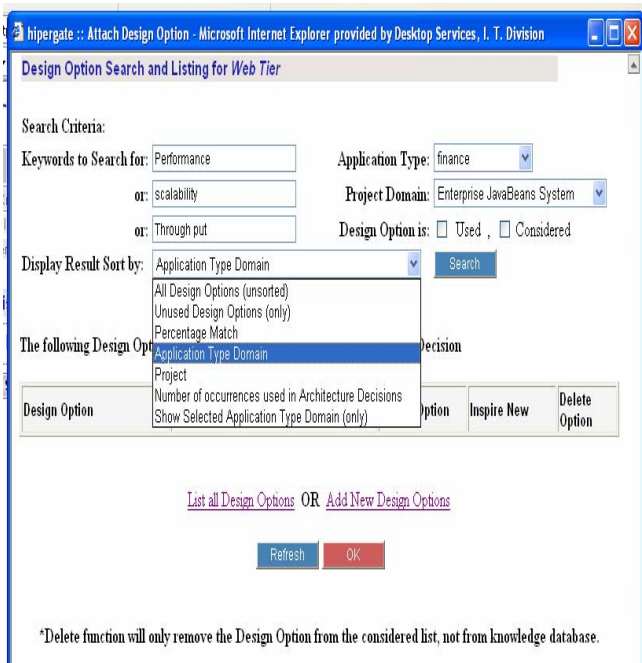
hipergate :: Attach Design Option - Microsoft Internet Explorer provided by Desktop Services, I. T. Division

Design Option Search and Listing for Web Tier

Search Criteria:

Keywords to Search for: Performance

Application Type: finance

or: scalability

Project Domain: Enterprise JavaBeans System

or: Through put

Design Option is: Used , Considered

Display Result Sort by: Application Type Domain

Search

All Design Options (unsorted)
Unused Design Options (only)
Percentage Match
Application Type Domain
Project
Number of occurrences used in Architecture Decisions
Show Selected Application Type Domain (only)

The following Design Opt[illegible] Decision

| Design Option | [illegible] | ption | Inspire New | Delete Option |
|---|---|---|---|---|

List all Design Options OR Add New Design Options

Refresh OK

*Delete function will only remove the Design Option from the considered list, not from knowledge database.